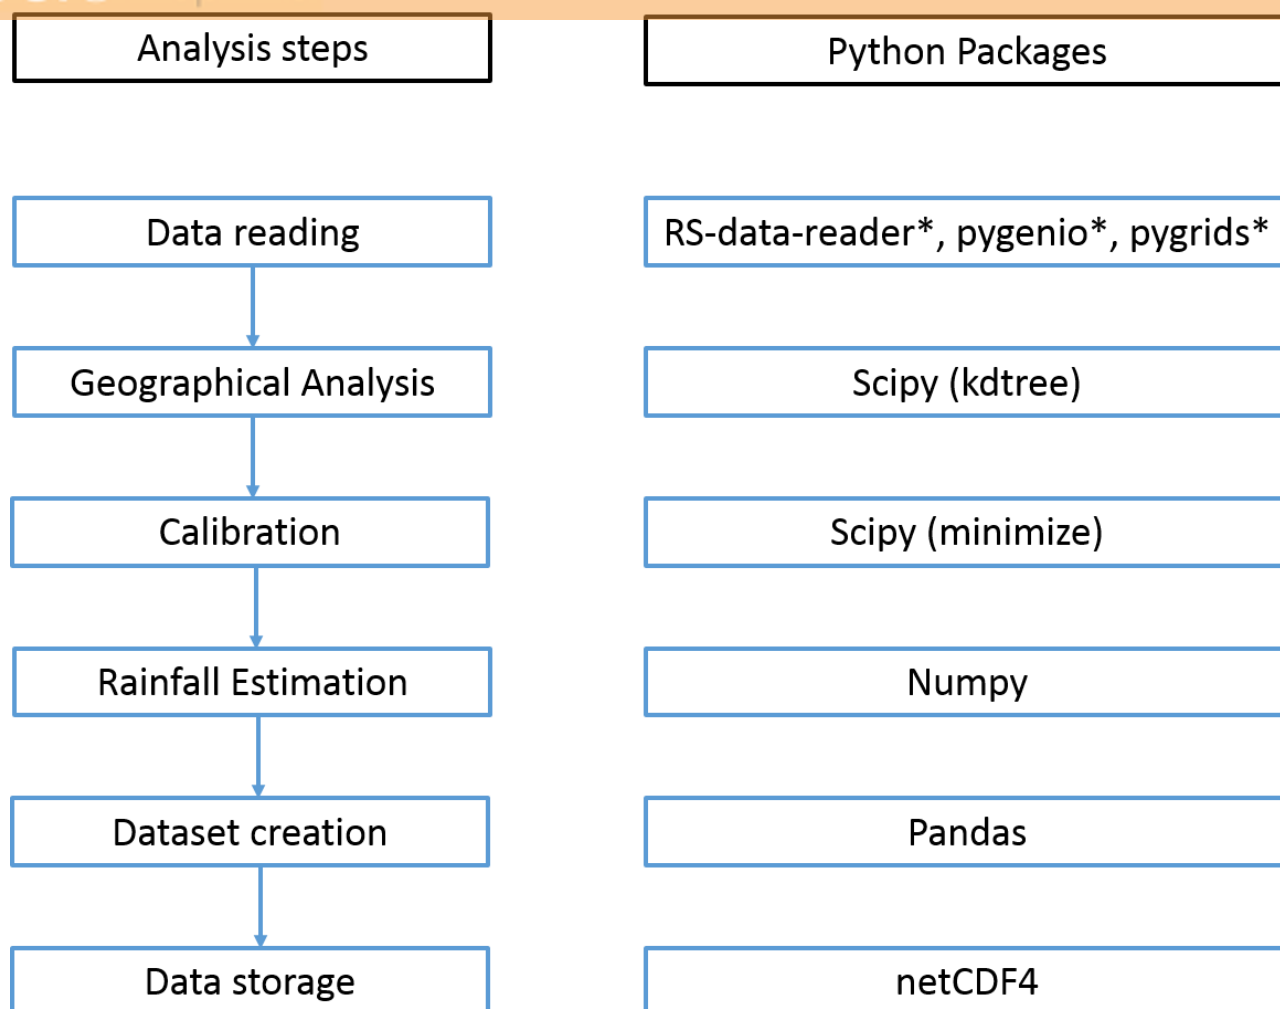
Analysis steps

Python Packages

Data reading

RS-data-reader*, pygenio*, pygrids*

Geographical Analysis

Scipy (kdtree)

Calibration

Scipy (minimize)

Rainfall Estimation

Numpy

Dataset creation

Pandas

Data storage

netCDF4